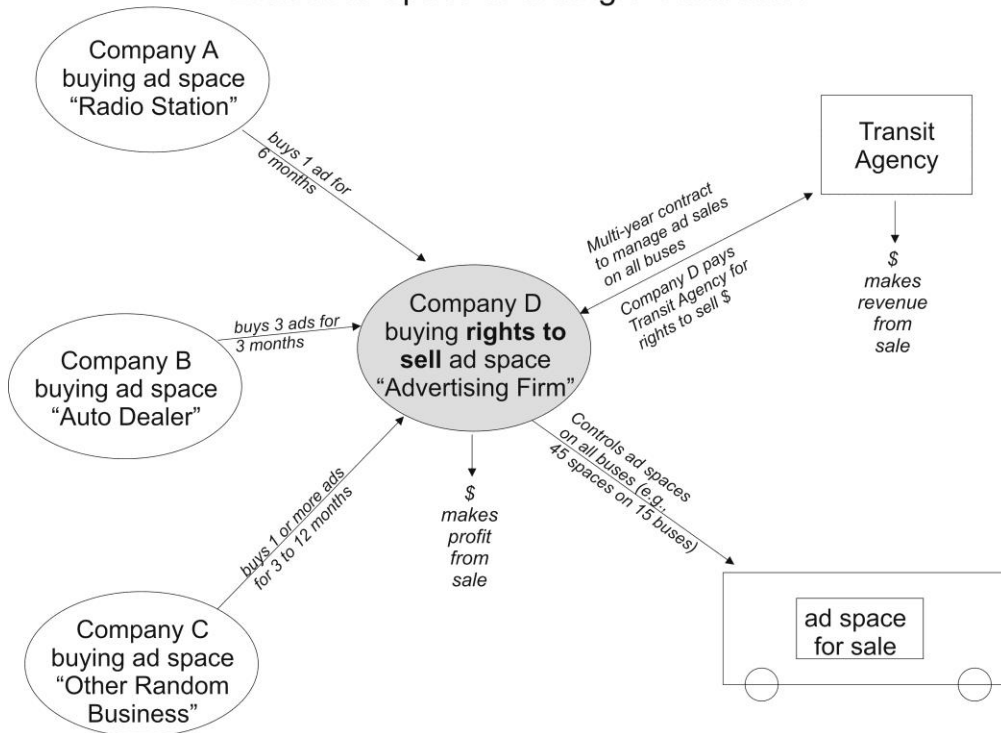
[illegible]

Company A buying ad space "Radio Station"

buys 1 ad for 6 months

Transit Agency

Multi-year contract to manage ad sales on all buses

Company D pays Transit Agency for rights to sell $

$ makes revenue from sale

Company D buying **rights to sell** ad space "Advertising Firm"

buys 3 ads for 3 months

Company B buying ad space "Auto Dealer"

$ makes profit from sale

Controls ad spaces on all buses (e.g., 45 spaces on 15 buses)

buys 1 or more ads for 3 to 12 months

Company C buying ad space "Other Random Business"

ad space for sale